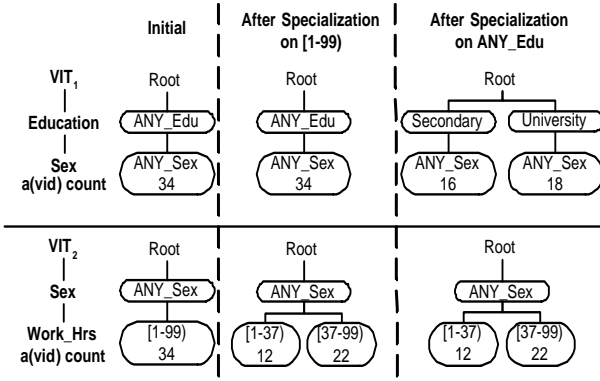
| | Initial | After Specialization on [1-99) | After Specialization on ANY_Edu |
|---|---|---|---|
| $VIT_1$ | Root | Root | Root |
| Education | ANY_Edu | ANY_Edu | Secondary, University |
| Sex a(vid) count | ANY_Sex 34 | ANY_Sex 34 | ANY_Sex 16, ANY_Sex 18 |
| $VIT_2$ | Root | Root | Root |
| Sex | ANY_Sex | ANY_Sex | ANY_Sex |
| Work_Hrs a(vid) count | [1-99) 34 | [1-37) 12, [37-99) 22 | [1-37) 12, [37-99) 22 |